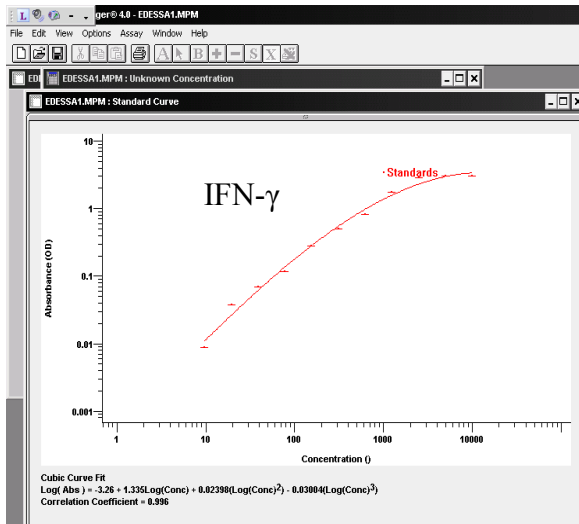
ger® 4.0 - EDESSA1.MPM

File Edit View Options Assay Window Help

EDESSA1.MPM : Unknown Concentration

EDESSA1.MPM : Standard Curve

IFN-γ

Standards

10
1
0.1
0.01
0.001

Absorbance (OD)

1 10 100 1000 10000

Concentration ()

Cubic Curve Fit
Log( Abs ) = -3.26 + 1.335Log(Conc) + 0.02398(Log(Conc)$^2$) - 0.03004(Log(Conc)$^3$)
Correlation Coefficient = 0.996